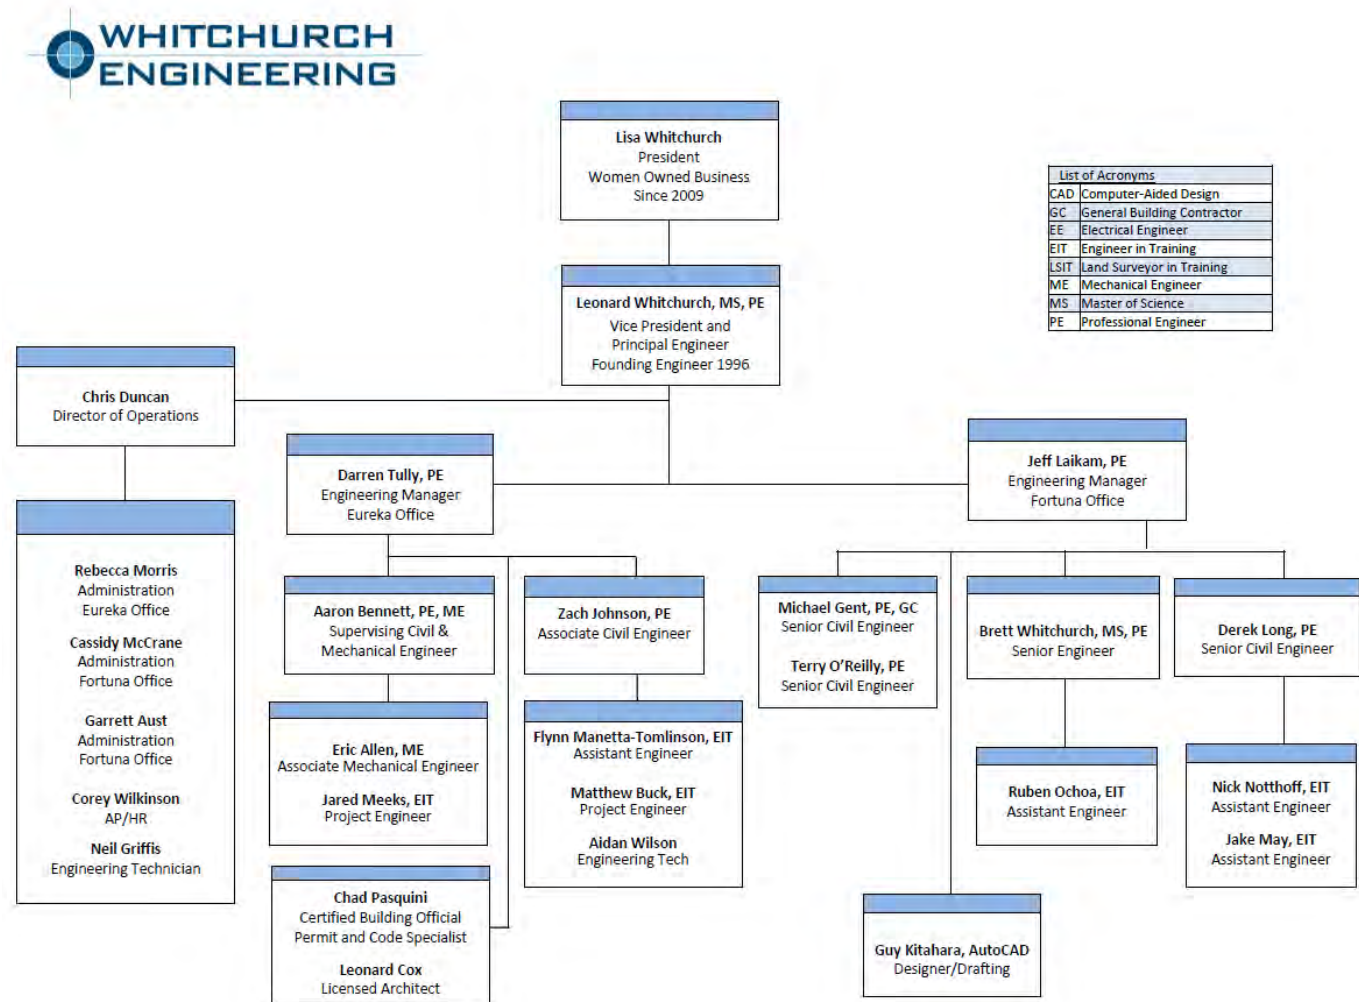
WHITCHURCH ENGINEERING

Lisa Whitchurch
President
Women Owned Business
Since 2009

| List of Acronyms | |
|---|---|
| CAD | Computer-Aided Design |
| GC | General Building Contractor |
| EE | Electrical Engineer |
| EIT | Engineer in Training |
| LSIT | Land Surveyor in Training |
| ME | Mechanical Engineer |
| MS | Master of Science |
| PE | Professional Engineer |

Leonard Whitchurch, MS, PE
Vice President and
Principal Engineer
Founding Engineer 1996

Chris Duncan
Director of Operations

Darren Tully, PE
Engineering Manager
Eureka Office

Jeff Laikam, PE
Engineering Manager
Fortuna Office

Rebecca Morris
Administration
Eureka Office

Cassidy McCrane
Administration
Fortuna Office

Garrett Aust
Administration
Fortuna Office

Corey Wilkinson
AP/HR

Neil Griffis
Engineering Technician

Aaron Bennett, PE, ME
Supervising Civil &
Mechanical Engineer

Zach Johnson, PE
Associate Civil Engineer

Michael Gent, PE, GC
Senior Civil Engineer

Terry O'Reilly, PE
Senior Civil Engineer

Brett Whitchurch, MS, PE
Senior Engineer

Derek Long, PE
Senior Civil Engineer

Eric Allen, ME
Associate Mechanical Engineer

Jared Meeks, EIT
Project Engineer

Flynn Manetta-Tomlinson, EIT
Assistant Engineer

Matthew Buck, EIT
Project Engineer

Aidan Wilson
Engineering Tech

Ruben Ochoa, EIT
Assistant Engineer

Nick Notthoff, EIT
Assistant Engineer

Jake May, EIT
Assistant Engineer

Chad Pasquini
Certified Building Official
Permit and Code Specialist

Leonard Cox
Licensed Architect

Guy Kitahara, AutoCAD
Designer/Drafting